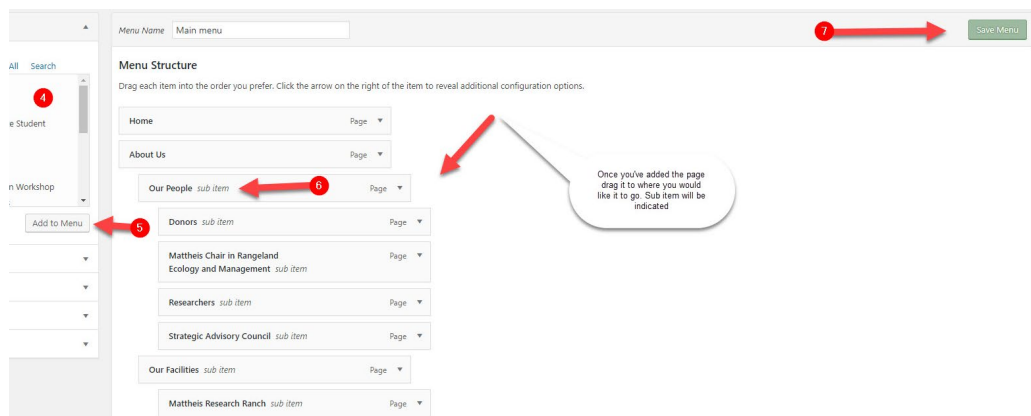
All Search

4

e Student

n Workshop

Add to Menu

5

Menu Name Main menu

7

Save Menu

Menu Structure

Drag each item into the order you prefer. Click the arrow on the right of the item to reveal additional configuration options.

Home Page

About Us Page

Our People sub item Page

6

Once you've added the page drag it to where you would like it to go. Sub item will be indicated

Donors sub item Page

Mattheis Chair in Rangeland Ecology and Management sub item Page

Researchers sub item Page

Strategic Advisory Council sub item Page

Our Facilities sub item Page

Mattheis Research Ranch sub item Page